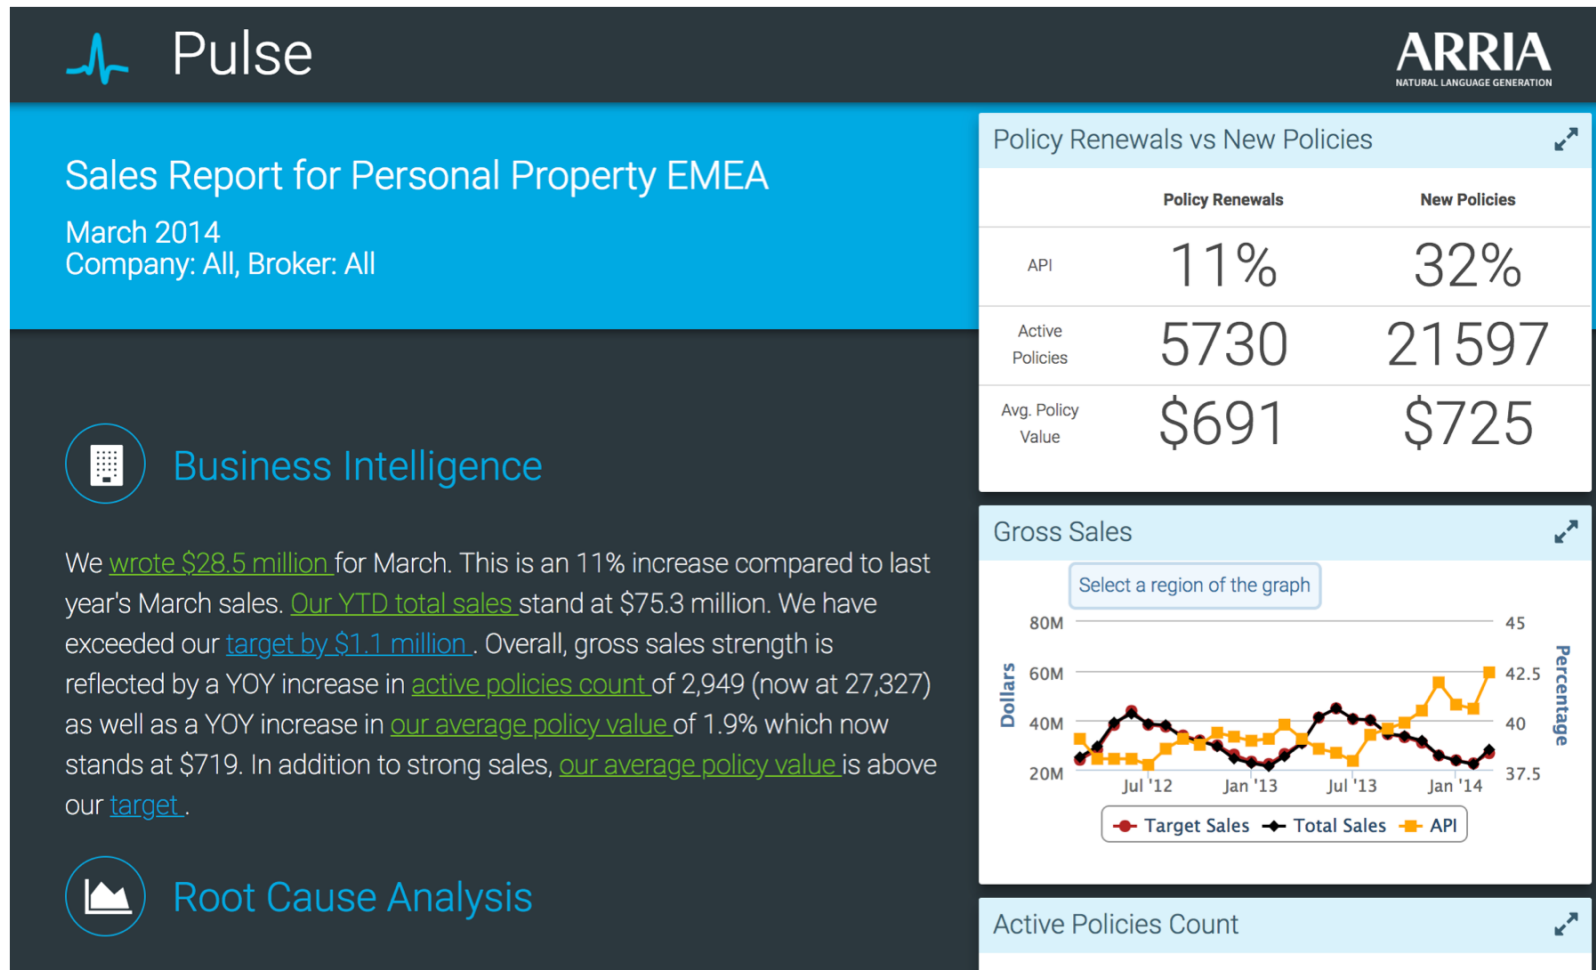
Pulse

ARRIA
NATURAL LANGUAGE GENERATION

Sales Report for Personal Property EMEA

March 2014
Company: All, Broker: All

Business Intelligence

We wrote $28.5 million for March. This is an 11% increase compared to last year's March sales. Our YTD total sales stand at $75.3 million. We have exceeded our target by $1.1 million . Overall, gross sales strength is reflected by a YOY increase in active policies count of 2,949 (now at 27,327) as well as a YOY increase in our average policy value of 1.9% which now stands at $719. In addition to strong sales, our average policy value is above our target .

Root Cause Analysis

Policy Renewals vs New Policies

| | Policy Renewals | New Policies |
|---|---|---|
| API | 11% | 32% |
| Active Policies | 5730 | 21597 |
| Avg. Policy Value | $691 | $725 |

Gross Sales

Select a region of the graph

80M
60M
40M
20M
Dollars
45
42.5
40
37.5
Percentage
Jul '12
Jan '13
Jul '13
Jan '14
Target Sales
Total Sales
API

Active Policies Count